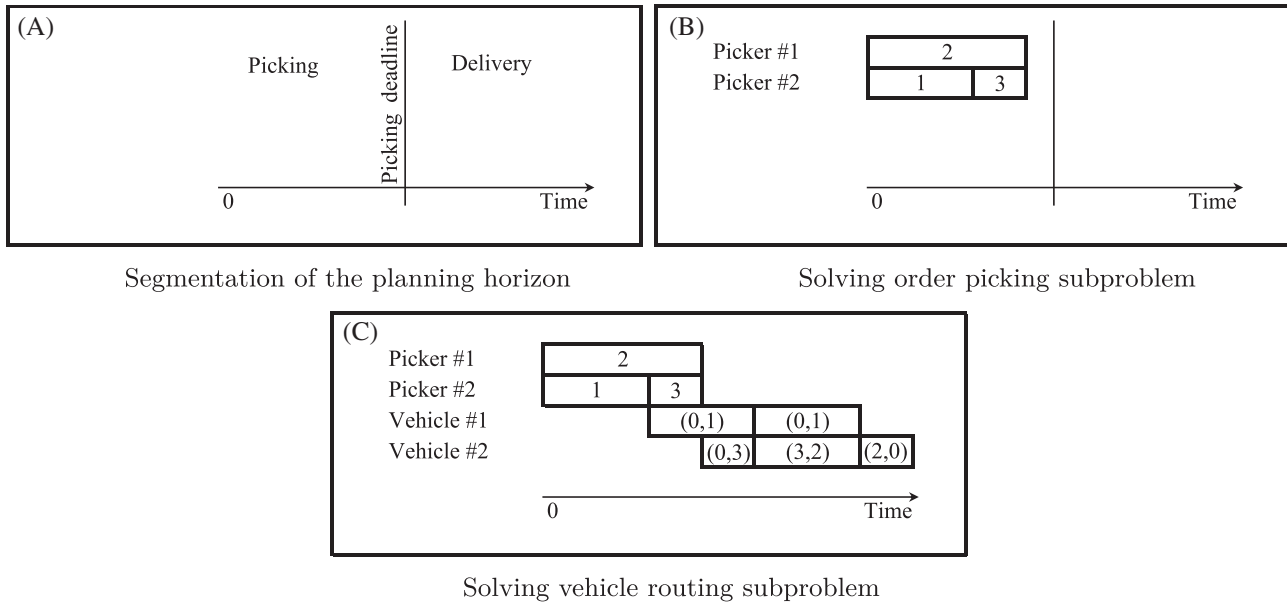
(A)

Picking

Picking deadline

Delivery

0

Time

Segmentation of the planning horizon

(B)

Picker #1

Picker #2

2

1

3

0

Time

Solving order picking subproblem

(C)

Picker #1

Picker #2

Vehicle #1

Vehicle #2

2

1

3

(0,1)

(0,1)

(0,3)

(3,2)

(2,0)

0

Time

Solving vehicle routing subproblem